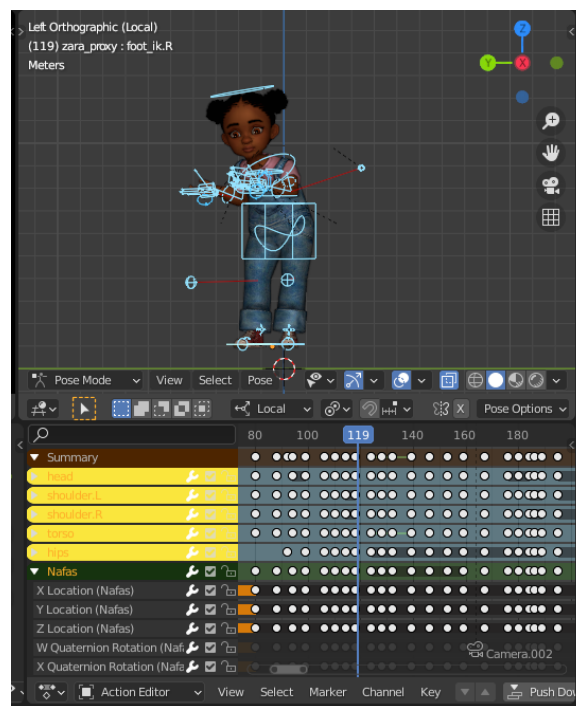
Left Orthographic (Local)
(119) zara_proxy : foot_ik.R
Meters

Z
Y
X

Pose Mode View Select Pose

Local

Pose Options

80 100 119 140 160 180

Summary
head
shoulder.L
shoulder.R
torso
hips
Nafas
X Location (Nafas)
Y Location (Nafas)
Z Location (Nafas)
W Quaternion Rotation (Nafa
X Quaternion Rotation (Nafa

Camera.002

Action Editor View Select Marker Channel Key Push Do